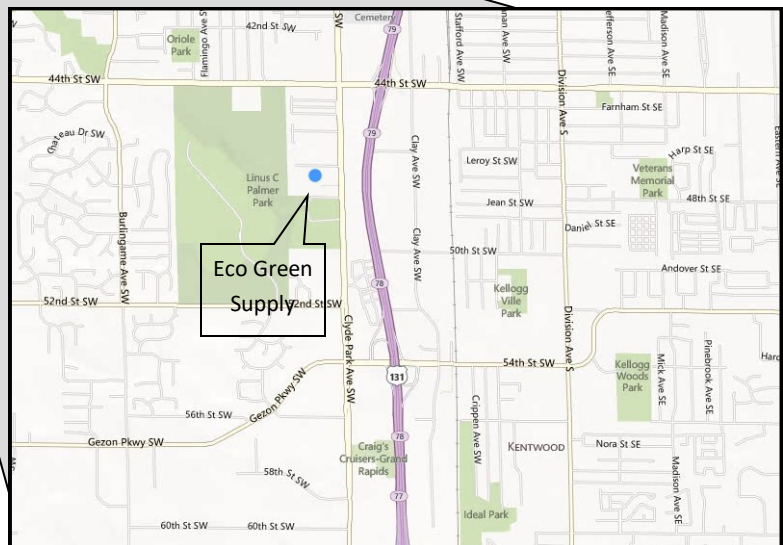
Oriole Park
Flamingo Ave SW
42nd St SW
SW
Cemetery
79
Stafford Ave SW
nan Ave SW
efferson Ave SE
Madison Ave SE
44th St SW
44th St SW
Farnham St SE
Chateau Dr SW
79
Clay Ave SW
Leroy St SW
Harp St SE
Linus C Palmer Park
Veterans Memorial Park
Division Ave S
Eastern Ave
Jean St SW
48th St SE
Daniel St SE
Burlingame Ave SW
Clay Ave SW
50th St SW
Eco Green Supply
78
Andover St SE
52nd St SW
52nd St SW
Kellogg Ville Park
Clyde Park Ave SW
Division Ave S
131
54th St SW
Kellogg Woods Park
Mick Ave SE
Pinebrook Ave SE
Haro
Gezon Pkwy SW
56th St SW
Gezon Pkwy SW
78
Crippen Ave SW
KENTWOOD
Nora St SE
Craig's Cruisers-Grand Rapids
58th St SW
Madison Ave SE
77
60th St SW
60th St SW
Ideal Park